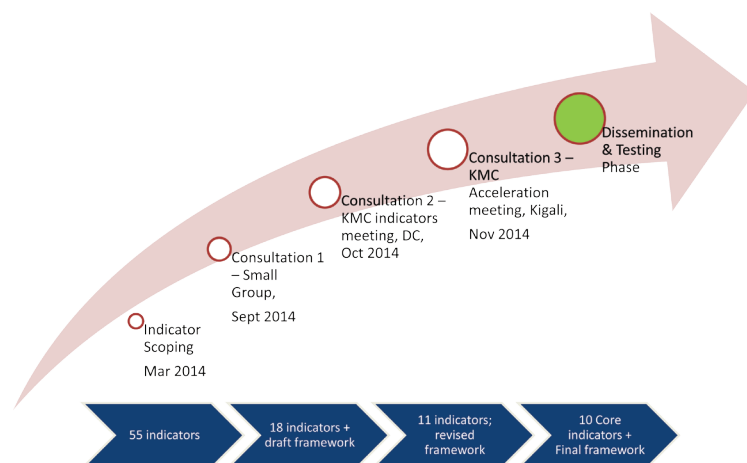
Indicator Scoping
Mar 2014

Consultation 1 – Small Group,
Sept 2014

Consultation 2 – KMC indicators meeting, DC, Oct 2014

Consultation 3 – KMC Acceleration meeting, Kigali,
Nov 2014

Dissemination & Testing Phase

55 indicators

18 indicators + draft framework

11 indicators; revised framework

10 Core indicators + Final framework